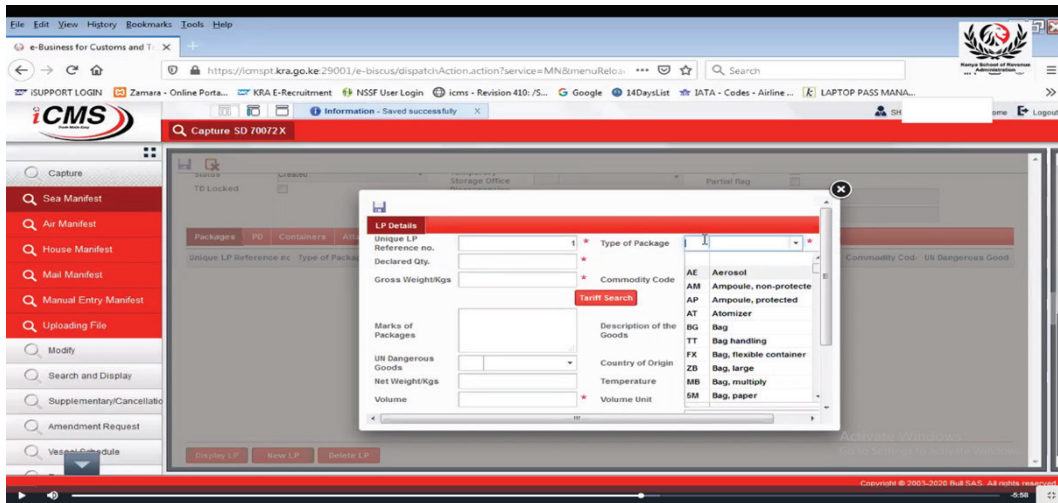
File Edit View History Bookmarks Tools Help

e-Business for Customs and T... ×

https://icmspt.kra.go.ke:29001/e-biscus/dispatchAction.action?service=MN&menuReloa... ••• Search

iSUPPORT LOGIN Zamara - Online Porta... KRA E-Recruitment NSSF User Login icms - Revision 410: /S... Google 14DaysList IATA - Codes - Airline ... LAPTOP PASS MANA...

Kenya School of Revenue Administration

iCMS

Information - Saved successfully ×

SH ome Logout

Capture SD 70072 ×

Capture
Sea Manifest
Air Manifest
House Manifest
Mail Manifest
Manual Entry Manifest
Uploading File
Modify
Search and Display
Supplementary/Cancellatio
Amendment Request
Vessel Schedule

Status Created
TD Locked
Storage Office
Partial flag

Packages PD Containers Atta

Unique LP Reference nc Type of Packag

Commodity Cod UN Dangerous Good

Display LP New LP Delete LP

LP Details

Unique LP Reference no. 1 *
Declared Qty. *
Gross Weight/Kgs *
Marks of Packages
UN Dangerous Goods
Net Weight/Kgs
Volume *

Type of Package *
Commodity Code *
Tariff Search
Description of the Goods
Country of Origin
Temperature
Volume Unit

| | |
|---|---|
| AE | Aerosol |
| AM | Ampoule, non-protecte |
| AP | Ampoule, protected |
| AT | Atomizer |
| BG | Bag |
| TT | Bag handling |
| FX | Bag, flexible container |
| ZB | Bag, large |
| MB | Bag, multiply |
| 5M | Bag, paper |

Activate Windows
Go to Settings to activate Windows.

Copyright © 2003-2020 Bull SAS. All rights reserved

-5:58